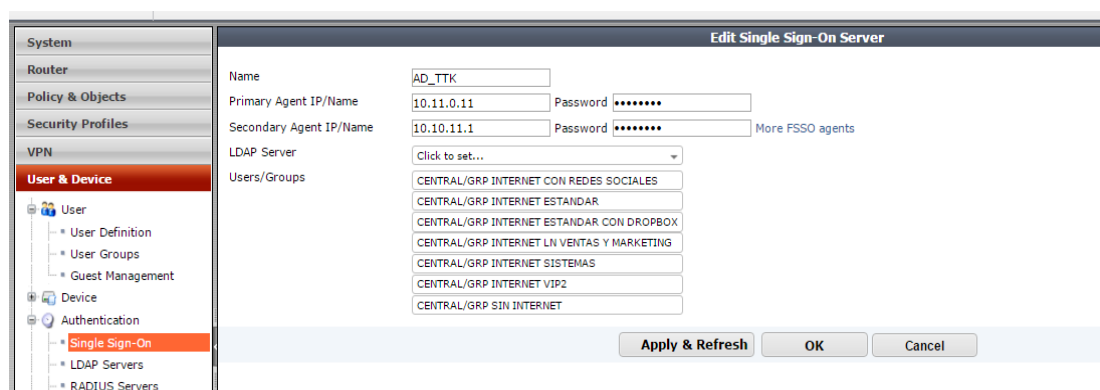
System
Router
Policy & Objects
Security Profiles
VPN
User & Device
User
User Definition
User Groups
Guest Management
Device
Authentication
Single Sign-On
LDAP Servers
RADIUS Servers

Edit Single Sign-On Server

Name AD_TTK
Primary Agent IP/Name 10.11.0.11 Password ••••••••
Secondary Agent IP/Name 10.10.11.1 Password •••••••• More FSSO agents
LDAP Server Click to set...
Users/Groups
CENTRAL/GRP INTERNET CON REDES SOCIALES
CENTRAL/GRP INTERNET ESTANDAR
CENTRAL/GRP INTERNET ESTANDAR CON DROPBOX
CENTRAL/GRP INTERNET LN VENTAS Y MARKETING
CENTRAL/GRP INTERNET SISTEMAS
CENTRAL/GRP INTERNET VIP2
CENTRAL/GRP SIN INTERNET

Apply & Refresh OK Cancel